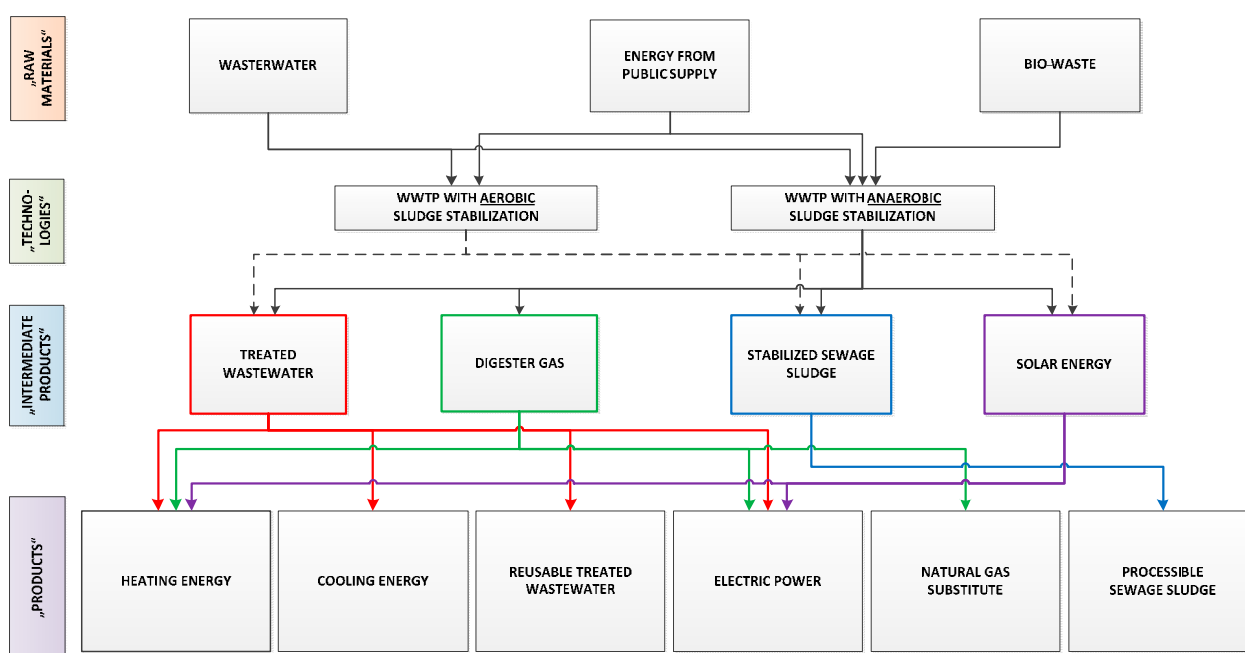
„RAW MATERIALS“

WASTERWATER

ENERGY FROM PUBLIC SUPPLY

BIO-WASTE

„TECHNOLOGIES“

WWTP WITH AEROBIC SLUDGE STABILIZATION

WWTP WITH ANAEROBIC SLUDGE STABILIZATION

„INTERMEDIATE PRODUCTS“

TREATED WASTEWATER

DIGESTER GAS

STABILIZED SEWAGE SLUDGE

SOLAR ENERGY

„PRODUCTS“

HEATING ENERGY

COOLING ENERGY

REUSABLE TREATED WASTEWATER

ELECTRIC POWER

NATURAL GAS SUBSTITUTE

PROCESSIBLE SEWAGE SLUDGE